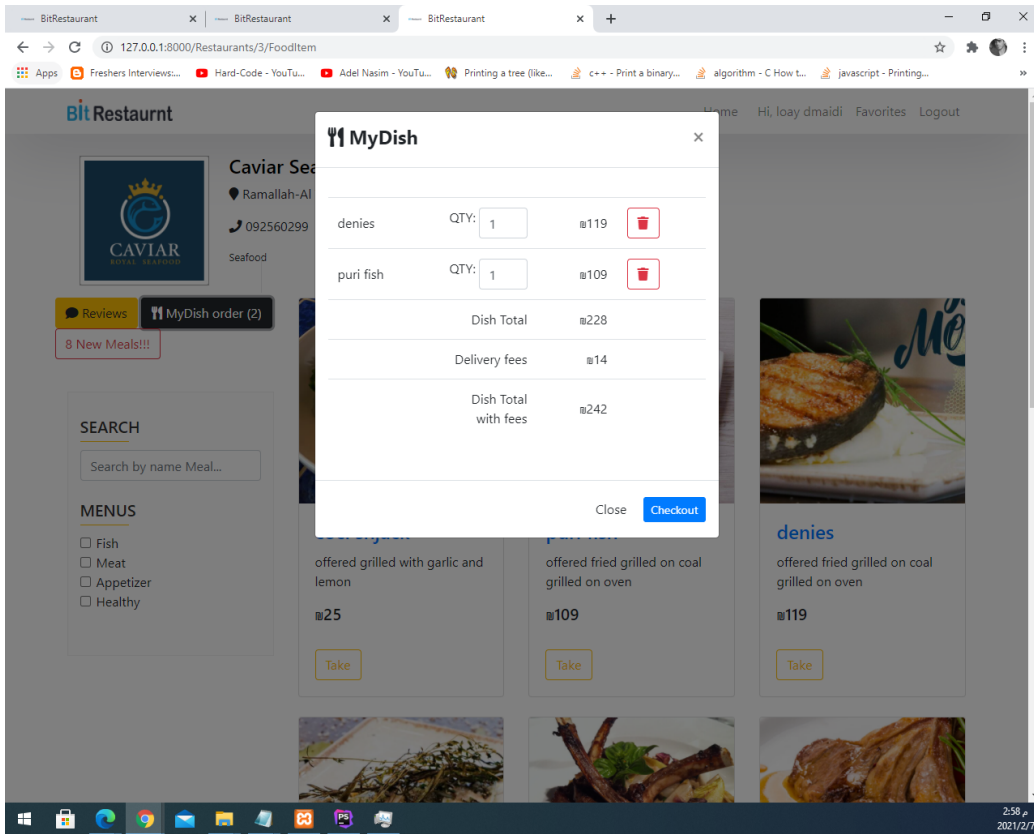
BitRestaurant
BitRestaurant
BitRestaurant
127.0.0.1:8000/Restaurants/3/FoodItem
Apps Freshers Interviews:... Hard-Code - YouTu... Adel Nasim - YouTu... Printing a tree (like... c++ - Print a binary... algorithm - C How t... javascript - Printing...

BitRestaurnt
Home Hi, loay dmaidi Favorites Logout

Caviar Sea
Ramallah-Al
092560299
Seafood
CAVIAR
ROYAL SEAFOOD

Reviews
MyDish order (2)
8 New Meals!!!

SEARCH
Search by name Meal...

MENUS
Fish
Meat
Appetizer
Healthy

offered grilled with garlic and lemon
₪25
Take

offered fried grilled on coal grilled on oven
₪109
Take

denies
offered fried grilled on coal grilled on oven
₪119
Take

MyDish
×

| | | |
|---|---|---|
| denies | QTY: 1 | ₪119 |
| puri fish | QTY: 1 | ₪109 |
| | Dish Total | ₪228 |
| | Delivery fees | ₪14 |
| | Dish Total with fees | ₪242 |

Close
Checkout

2:58 م
2021/2/7